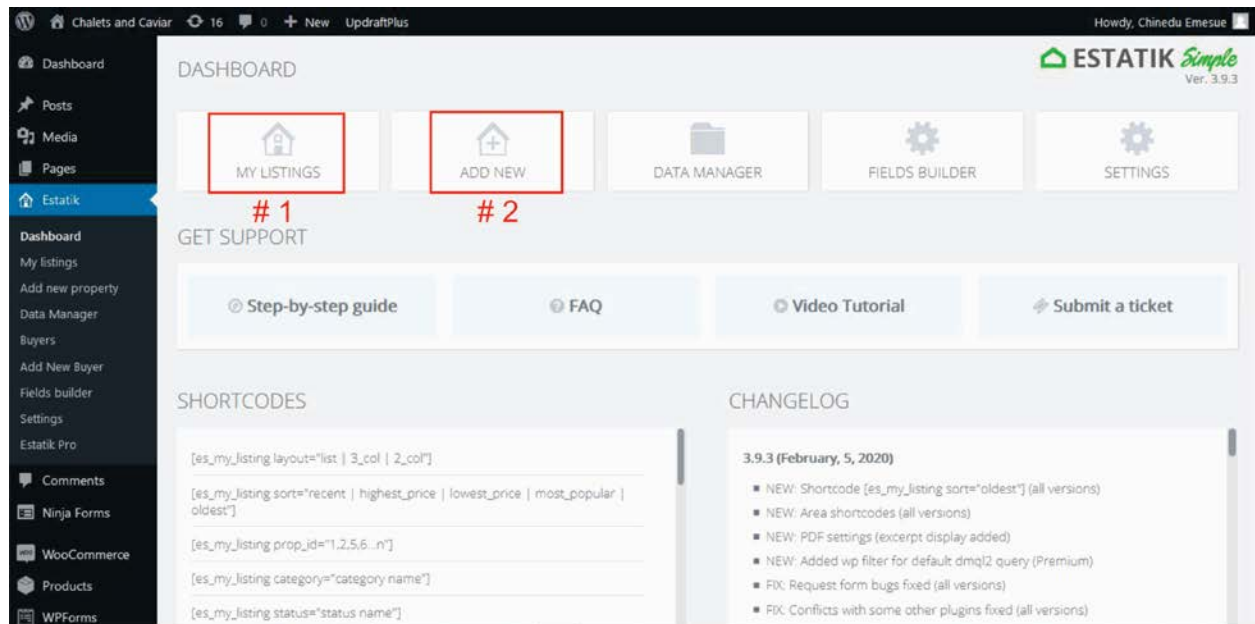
Chalets and Caviar 16 0 + New UpdraftPlus

Howdy, Chinedu Emesue

Dashboard
Posts
Media
Pages
Estatik
Dashboard
My listings
Add new property
Data Manager
Buyers
Add New Buyer
Fields builder
Settings
Estatik Pro
Comments
Ninja Forms
WooCommerce
Products
WPForms

DASHBOARD

ESTATIK Simple
Ver. 3.9.3

MY LISTINGS
ADD NEW
DATA MANAGER
FIELDS BUILDER
SETTINGS

# 1
# 2

GET SUPPORT

Step-by-step guide
FAQ
Video Tutorial
Submit a ticket

SHORTCODES

[es_my_listing layout="list | 3_col | 2_col"]
[es_my_listing sort="recent | highest_price | lowest_price | most_popular | oldest"]
[es_my_listing prop_id="1,2,5,6...n"]
[es_my_listing category="category name"]
[es_my_listing status="status name"]

CHANGELOG

3.9.3 (February, 5, 2020)
NEW: Shortcode [es_my_listing sort="oldest"] (all versions)
NEW: Area shortcodes (all versions)
NEW: PDF settings (excerpt display added)
NEW: Added wp filter for default dmql2 query (Premium)
FIX: Request form bugs fixed (all versions)
FIX: Conflicts with some other plugins fixed (all versions)